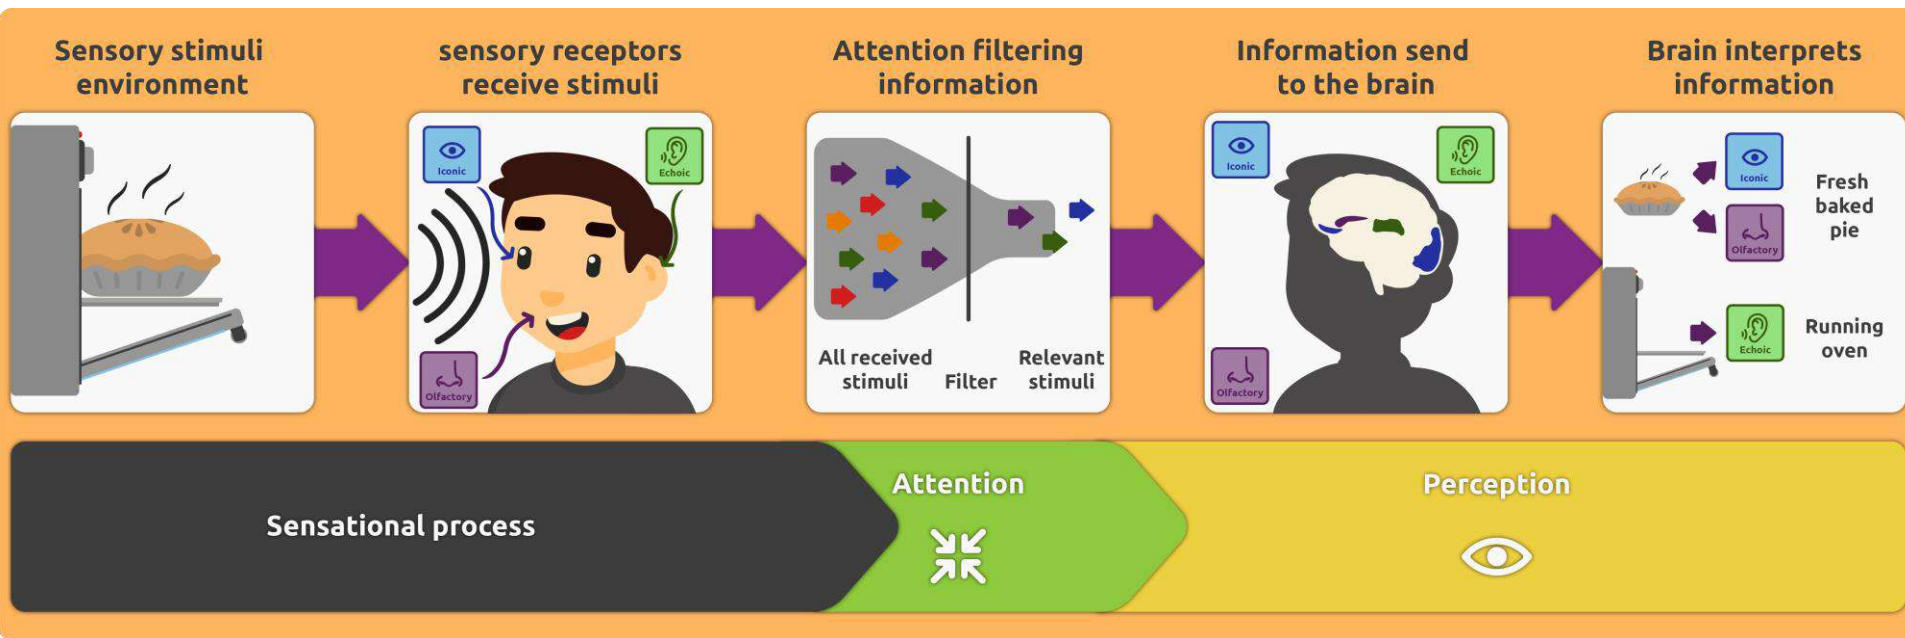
Sensory stimuli environment

sensory receptors receive stimuli

Iconic

Echoic

Olfactory

Attention filtering information

All received stimuli

Filter

Relevant stimuli

Information send to the brain

Iconic

Echoic

Olfactory

Brain interprets information

Iconic

Olfactory

Fresh baked pie

Echoic

Running oven

Sensational process

Attention

Perception